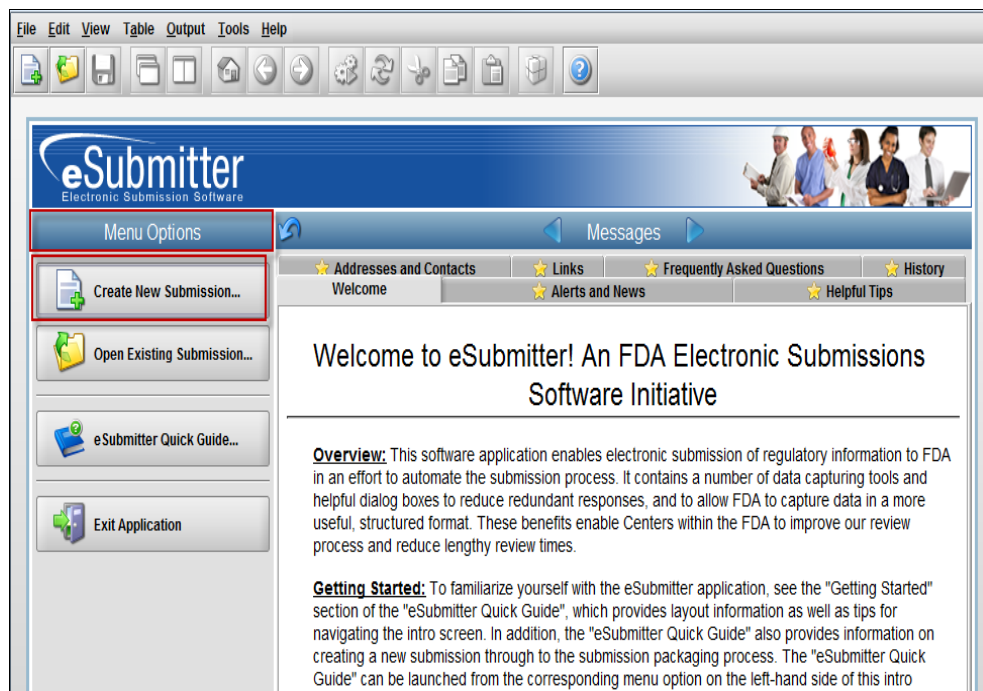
File Edit View Table Output Tools Help

eSubmitter
Electronic Submission Software

Menu Options

Messages

Create New Submission...

Open Existing Submission...

eSubmitter Quick Guide...

Exit Application

Addresses and Contacts
Links
Frequently Asked Questions
History
Welcome
Alerts and News
Helpful Tips

Welcome to eSubmitter! An FDA Electronic Submissions Software Initiative

Overview: This software application enables electronic submission of regulatory information to FDA in an effort to automate the submission process. It contains a number of data capturing tools and helpful dialog boxes to reduce redundant responses, and to allow FDA to capture data in a more useful, structured format. These benefits enable Centers within the FDA to improve our review process and reduce lengthy review times.

Getting Started: To familiarize yourself with the eSubmitter application, see the "Getting Started" section of the "eSubmitter Quick Guide", which provides layout information as well as tips for navigating the intro screen. In addition, the "eSubmitter Quick Guide" also provides information on creating a new submission through to the submission packaging process. The "eSubmitter Quick Guide" can be launched from the corresponding menu option on the left-hand side of this intro